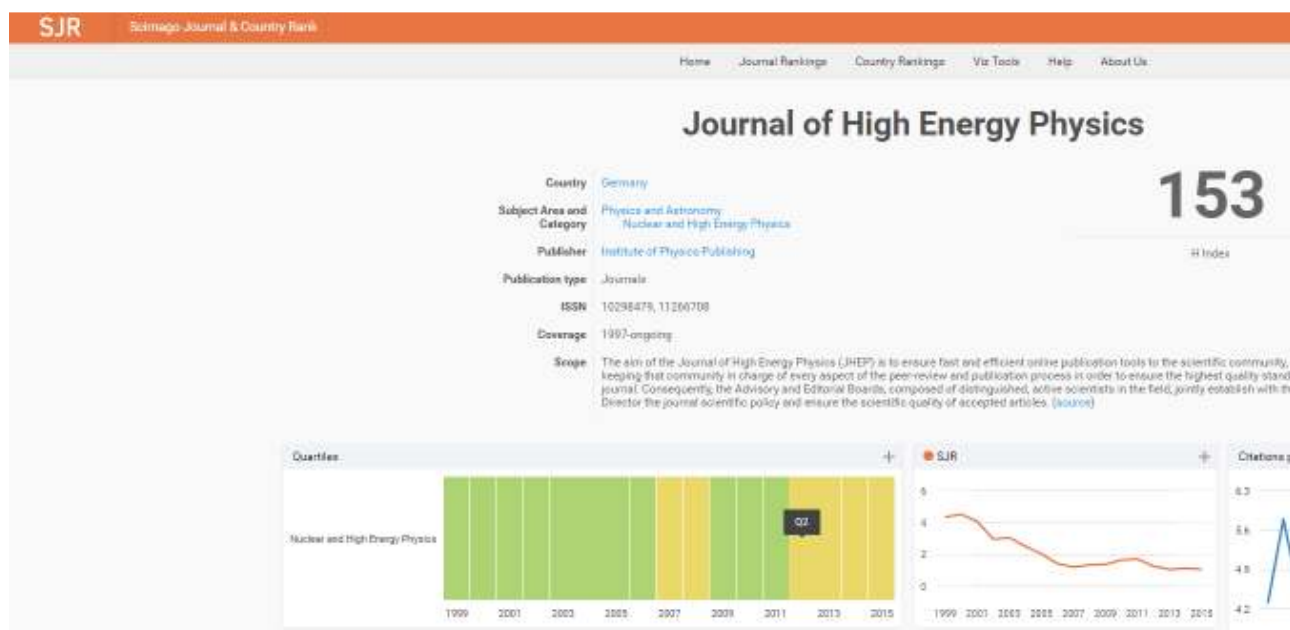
SJR Scimago Journal & Country Rank

Home Journal Rankings Country Rankings Viz Tools Help About Us

Journal of High Energy Physics

Country Germany

Subject Area and Category Physics and Astronomy
Nuclear and High Energy Physics

Publisher Institute of Physics Publishing

Publication type Journals

ISSN 10298479, 11266708

Coverage 1997-ongoing

Scope The aim of the Journal of High Energy Physics (JHEP) is to ensure fast and efficient online publication tools to the scientific community, keeping that community in charge of every aspect of the peer-review and publication process in order to ensure the highest quality stand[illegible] journal. Consequently, the Advisory and Editorial Boards, composed of distinguished, active scientists in the field, jointly establish with th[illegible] Director the journal scientific policy and ensure the scientific quality of accepted articles. (source)

153
H Index

Quartiles +

Nuclear and High Energy Physics

Q2

1999 2001 2003 2005 2007 2009 2011 2013 2015

SJR +

6
4
2
0

1999 2001 2003 2005 2007 2009 2011 2013 2015

Citations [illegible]

6.3
5.6
4.9
4.2